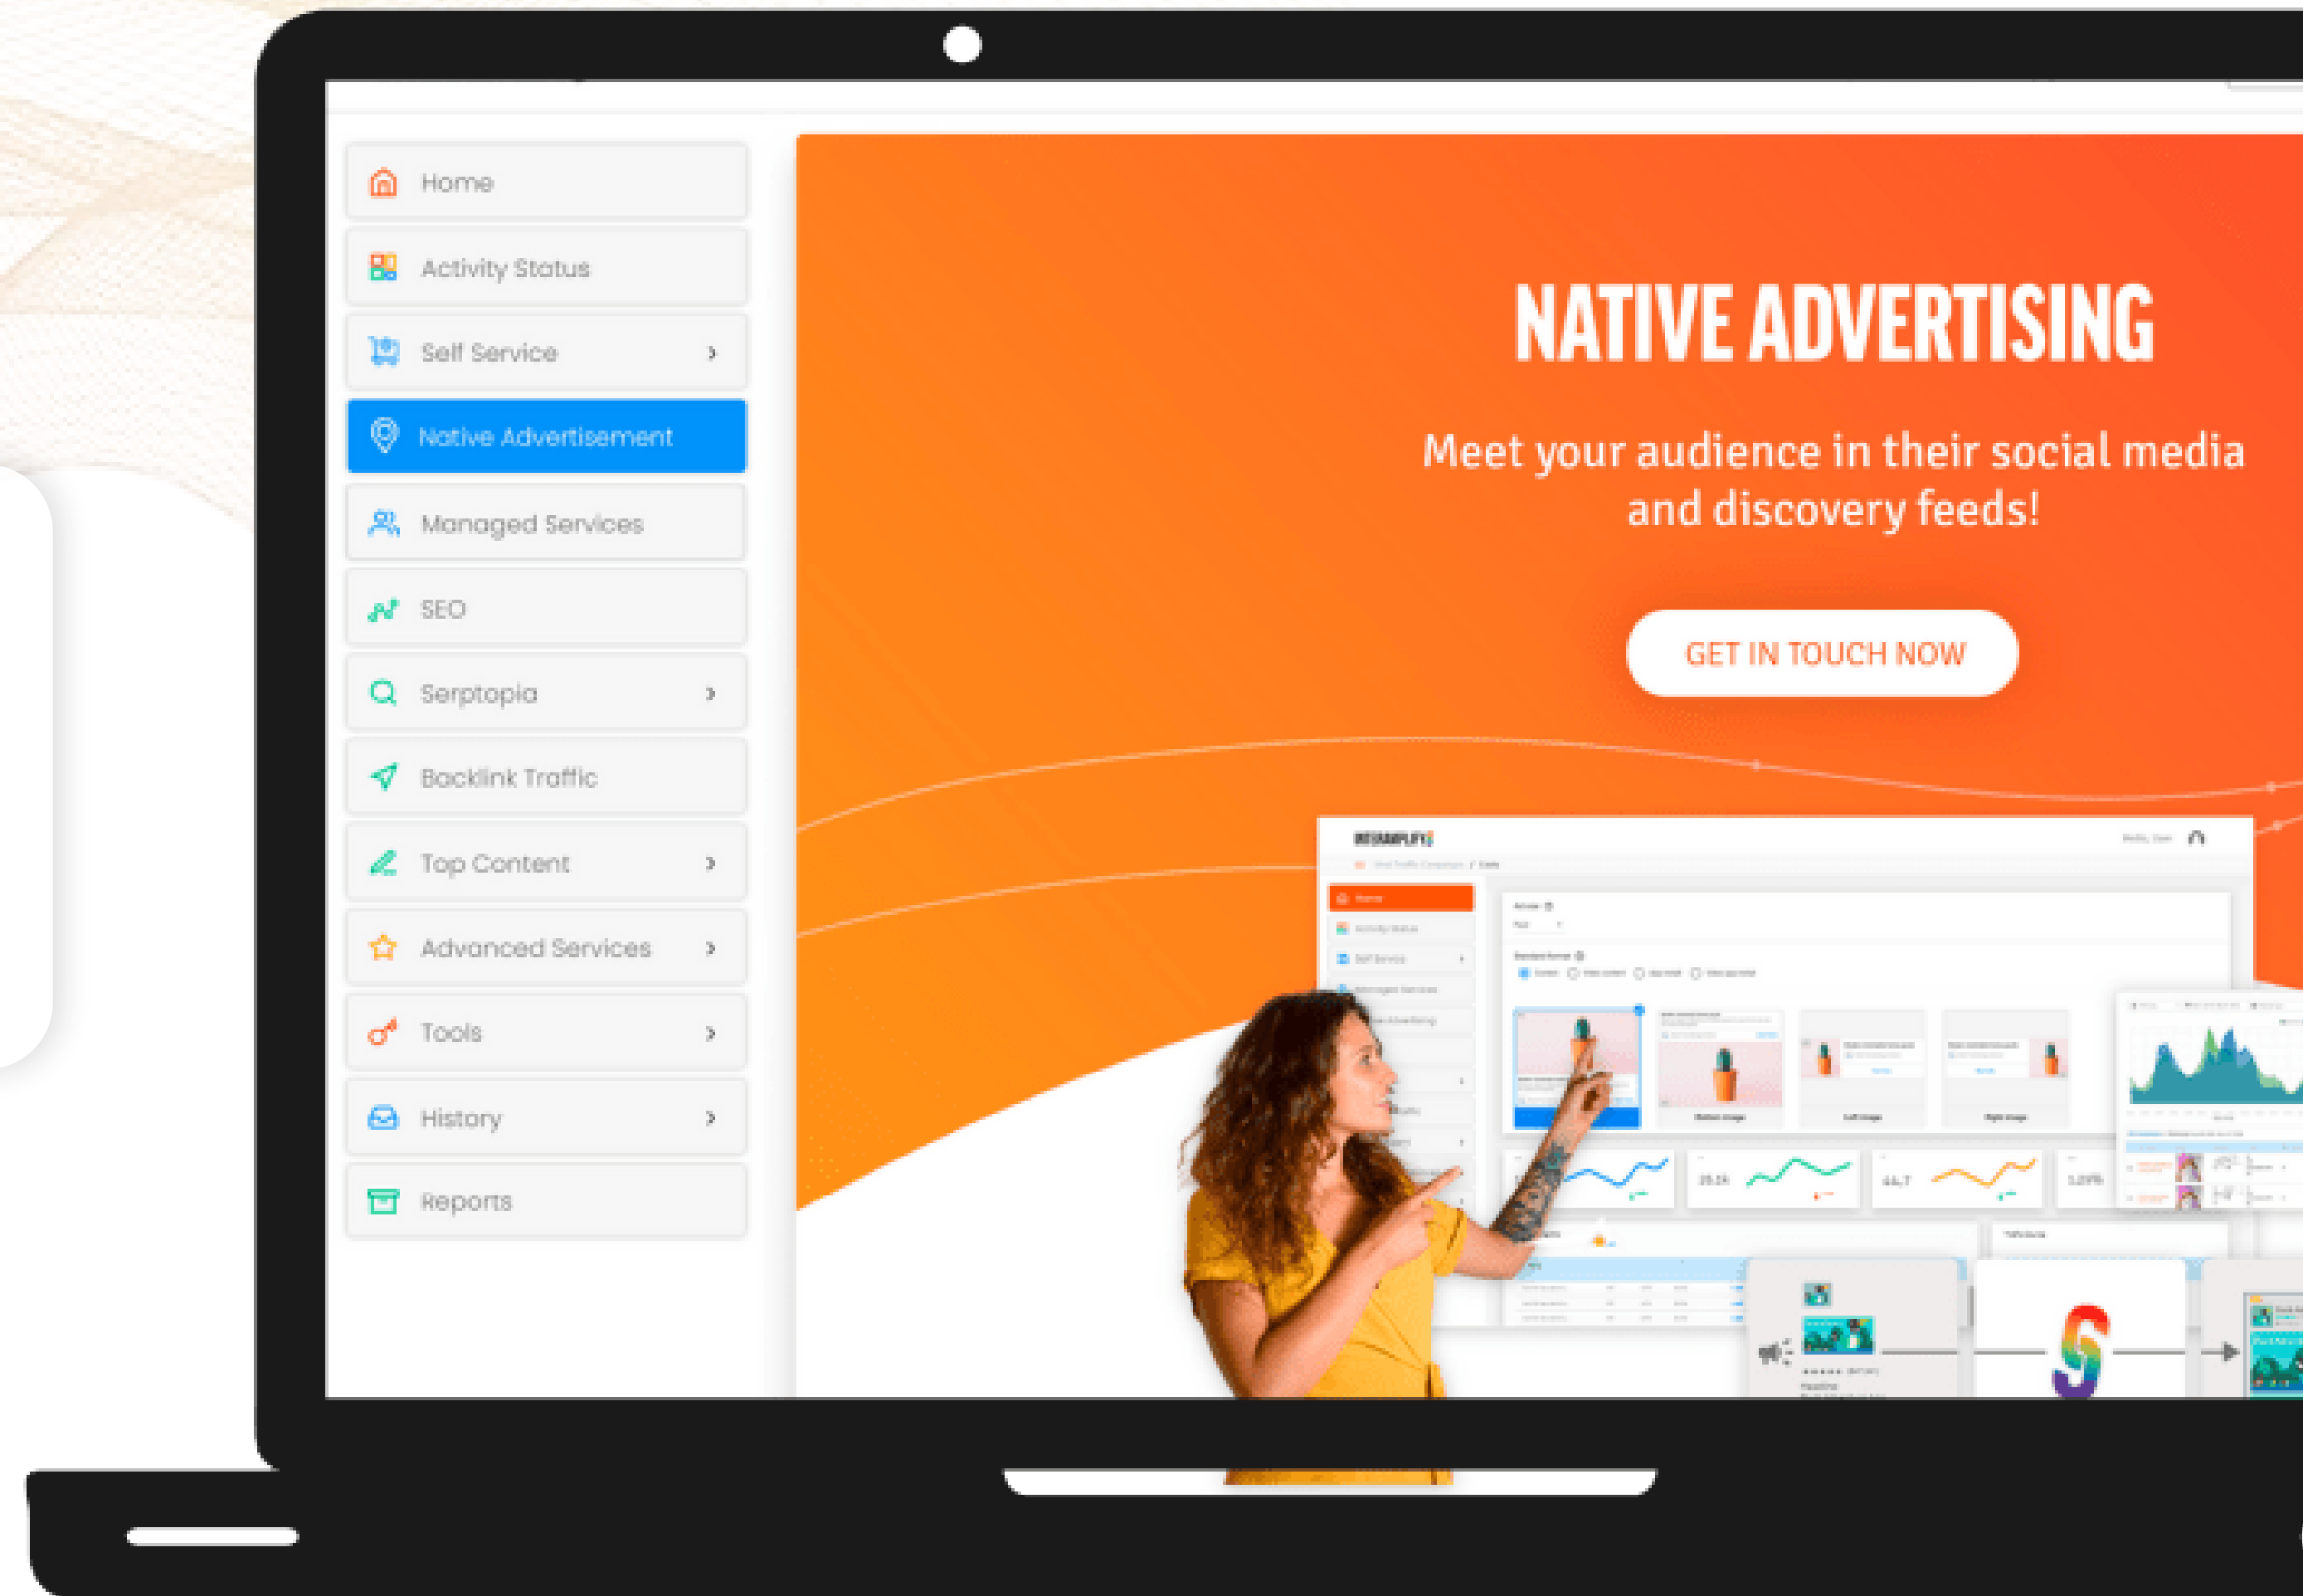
Home

Activity Status

Self Service

Native Advertisement

Managed Services

SEO

Serptopia

Backlink Traffic

Top Content

Advanced Services

Tools

History

Reports

NATIVE ADVERTISING

Meet your audience in their social media and discovery feeds!

GET IN TOUCH NOW